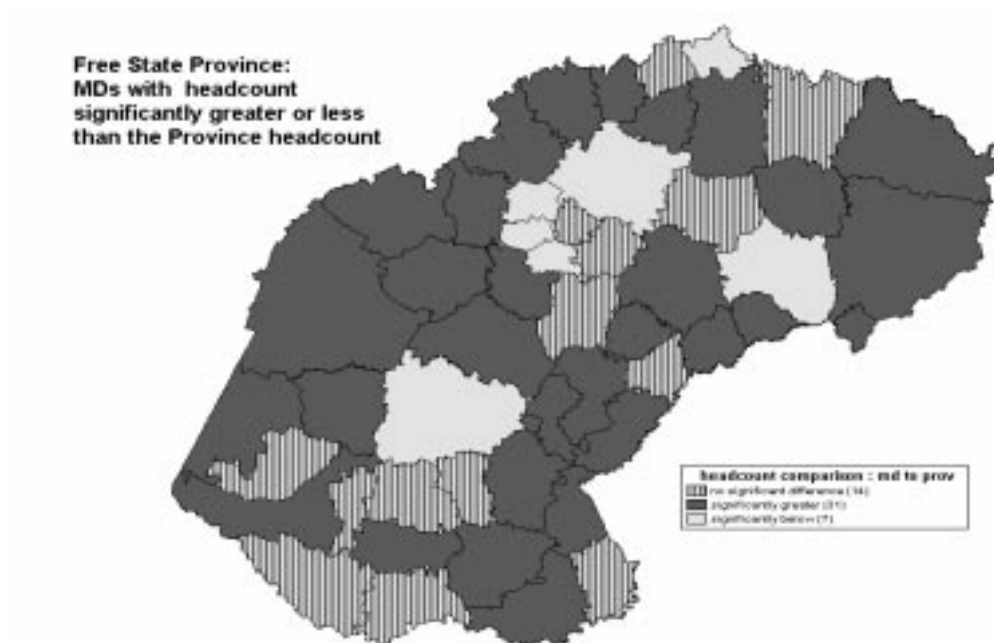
Free State Province:
MDs with headcount significantly greater or less than the Province headcount

headcount comparison : md to prov
no significant difference (14)
significantly greater (31)
significantly below (7)